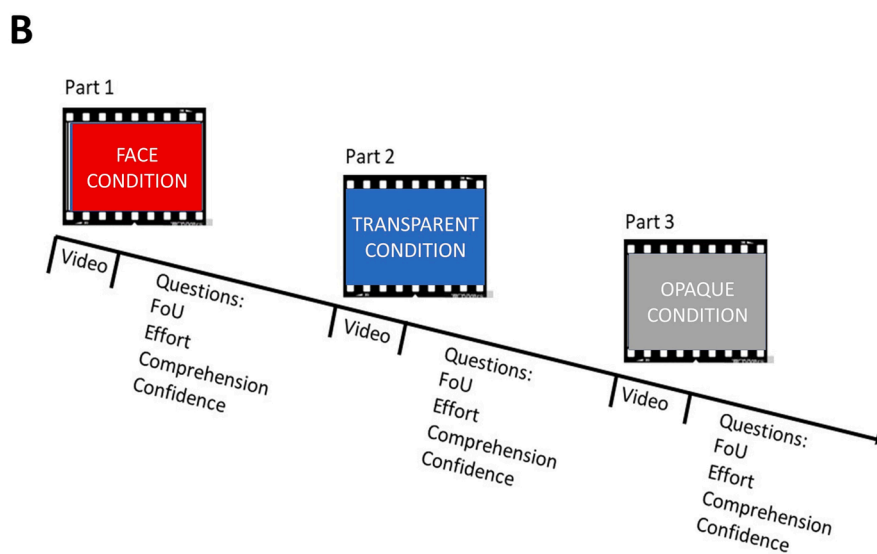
B

Part 1

FACE CONDITION

Video

Questions:
FoU
Effort
Comprehension
Confidence

Part 2

TRANSPARENT CONDITION

Video

Questions:
FoU
Effort
Comprehension
Confidence

Part 3

OPAQUE CONDITION

Video

Questions:
FoU
Effort
Comprehension
Confidence